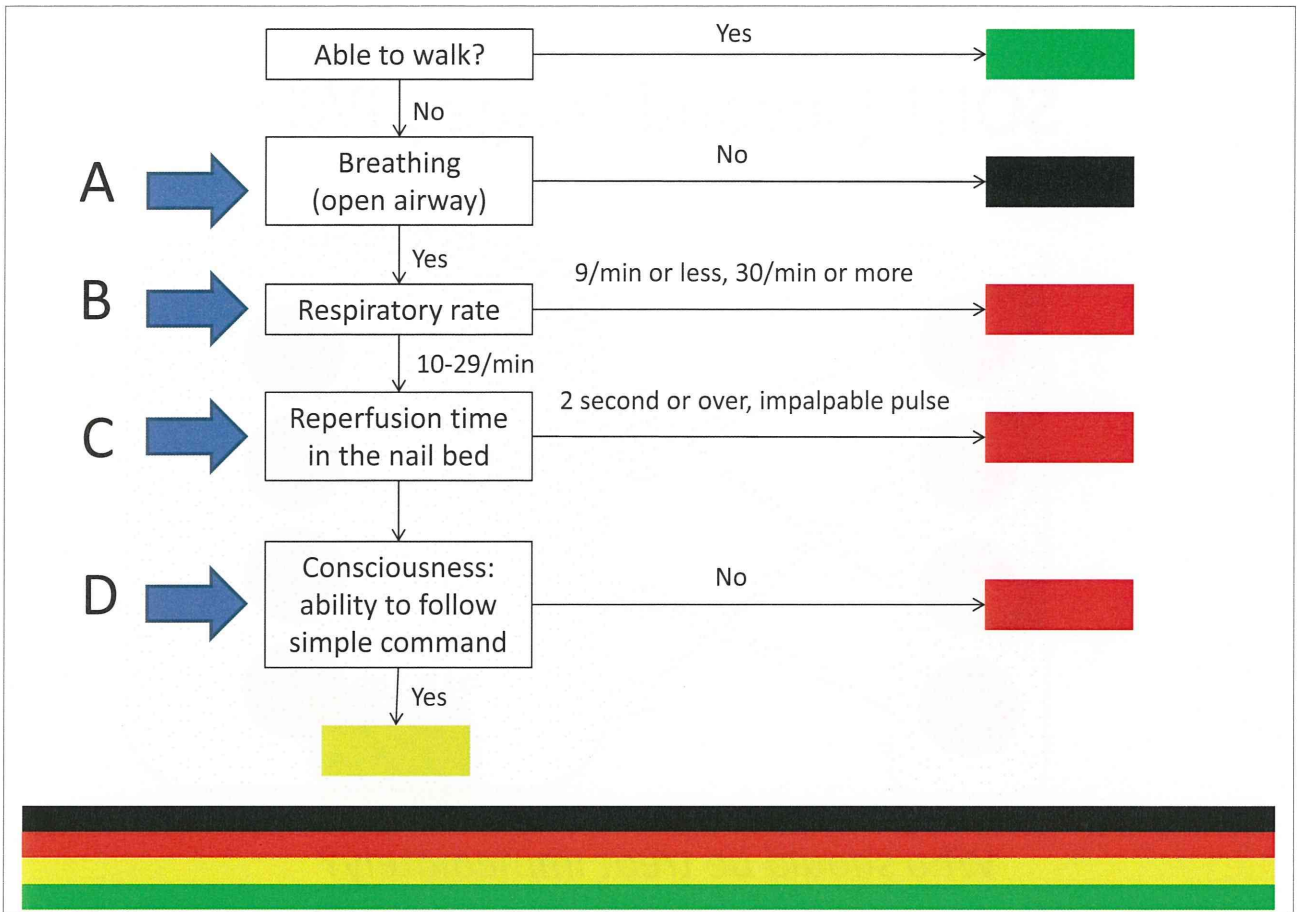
Able to walk?

Yes

No

A

Breathing (open airway)

No

Yes

B

Respiratory rate

9/min or less, 30/min or more

10-29/min

C

Reperfusion time in the nail bed

2 second or over, impalpable pulse

D

Consciousness: ability to follow simple command

No

Yes